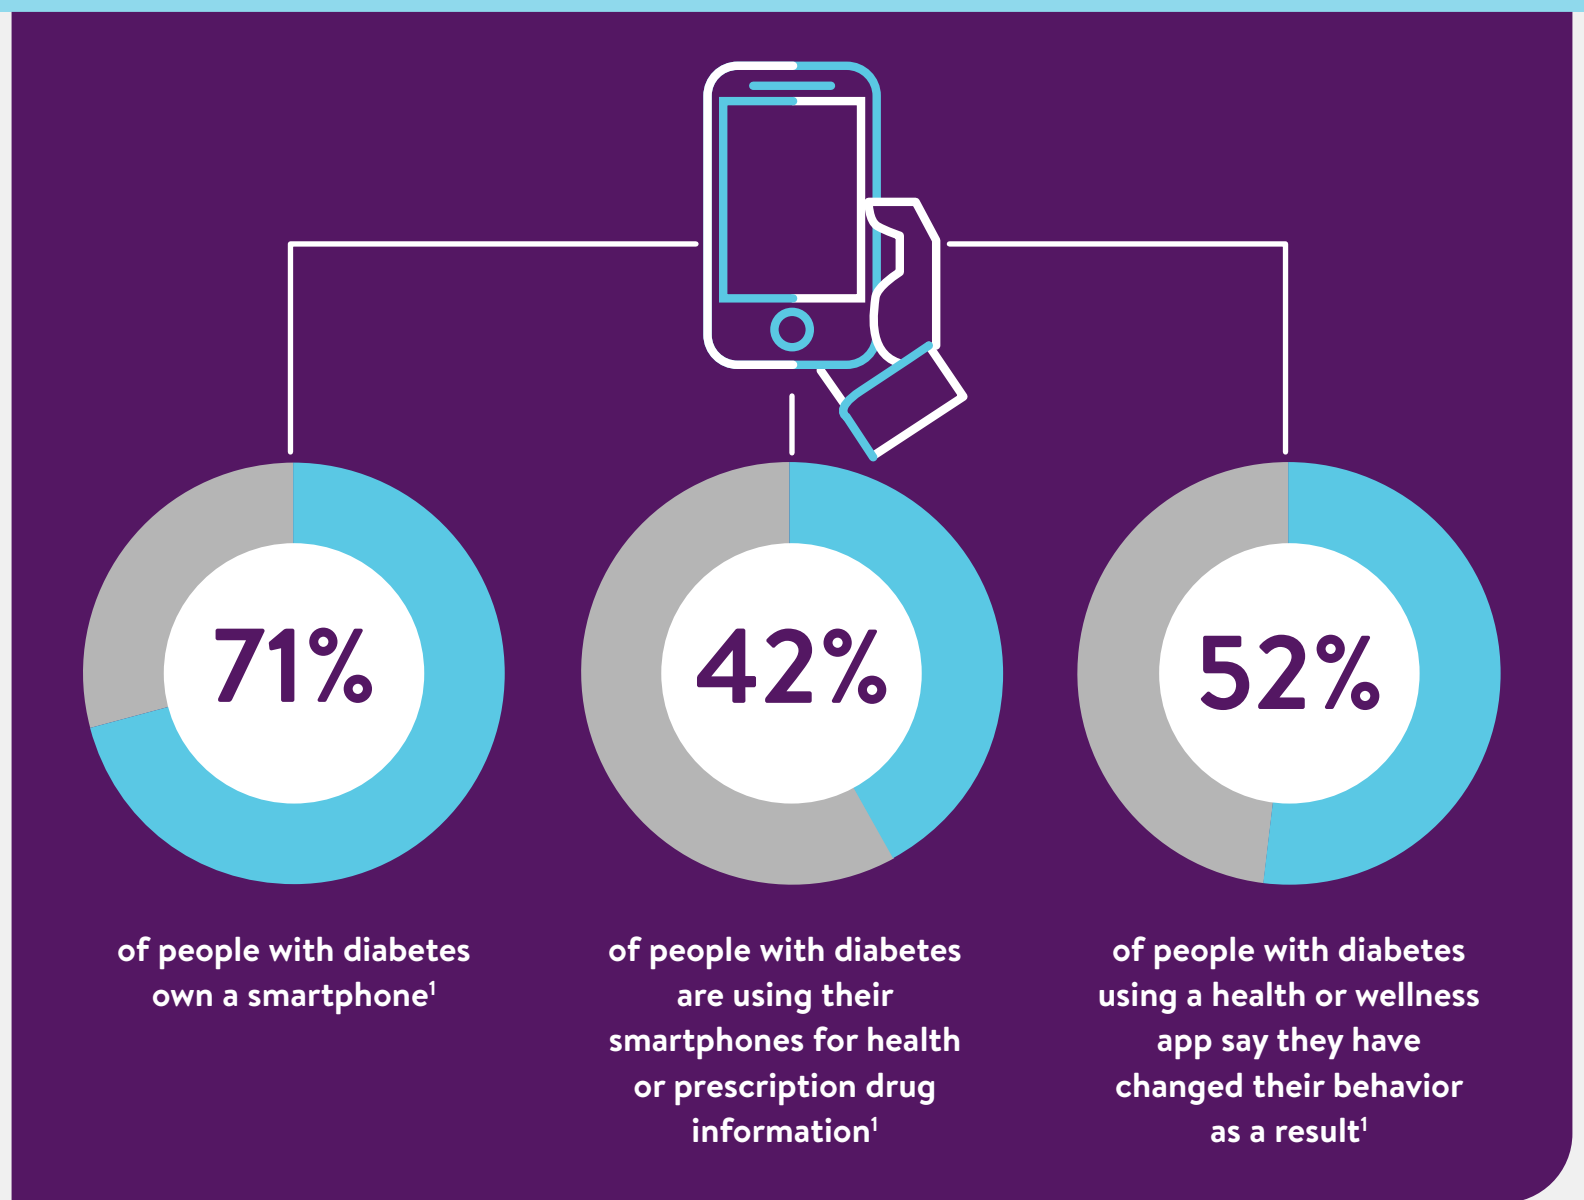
71%

of people with diabetes own a smartphone$^1$

42%

of people with diabetes are using their smartphones for health or prescription drug information$^1$

52%

of people with diabetes using a health or wellness app say they have changed their behavior as a result$^1$